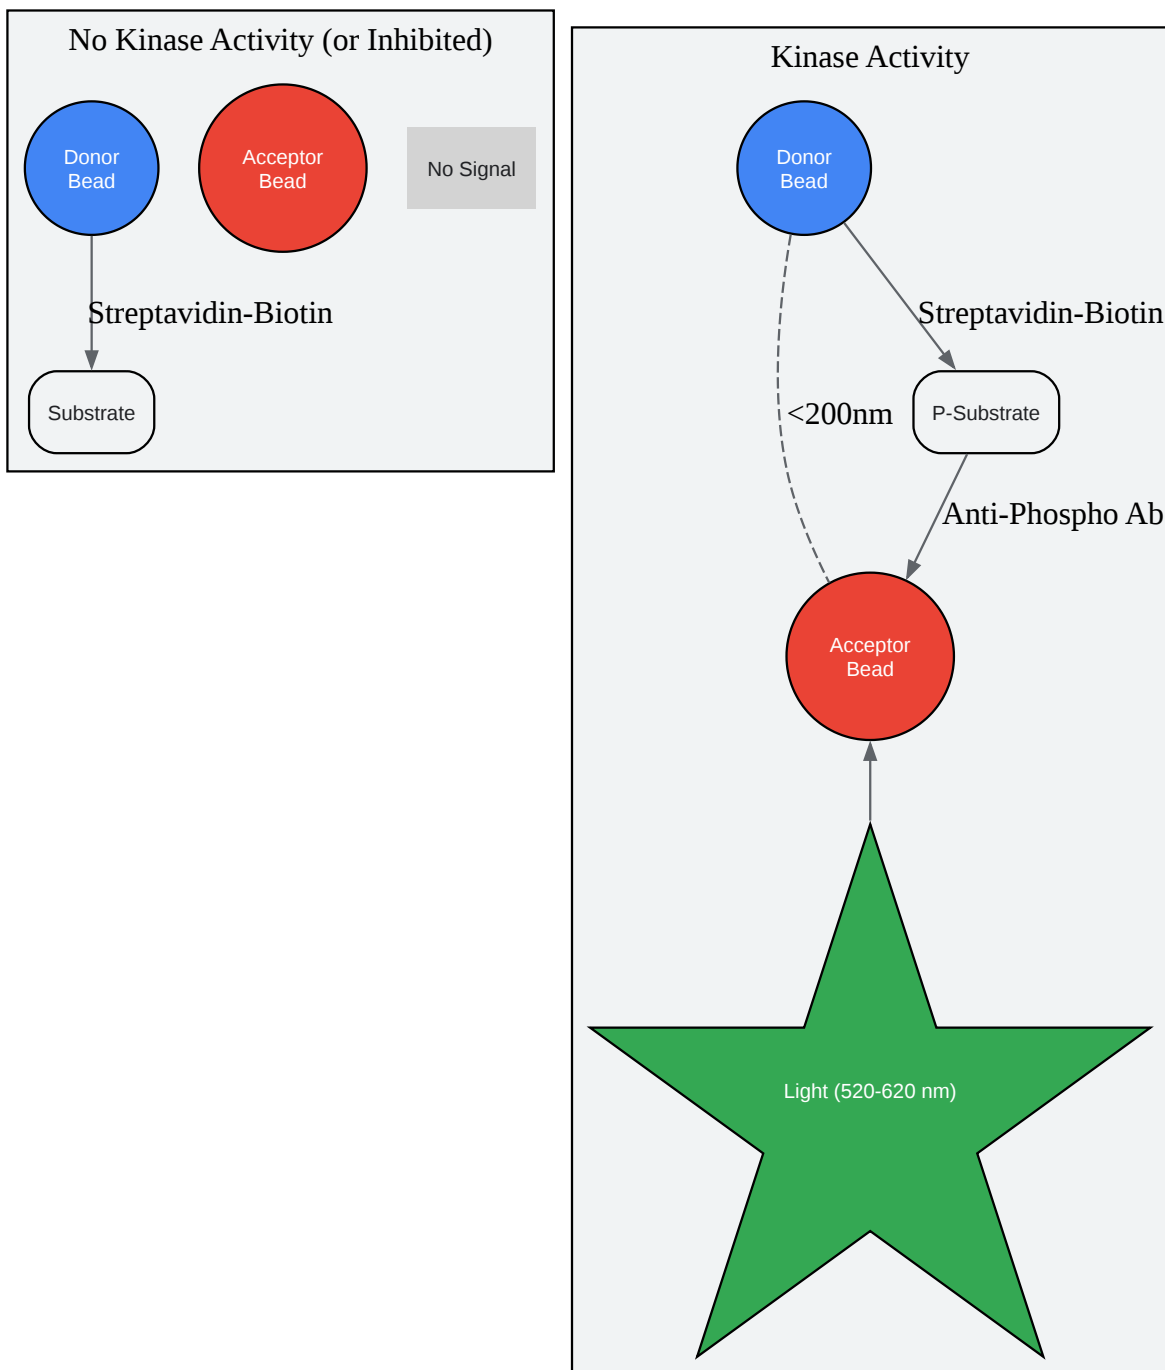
No Kinase Activity (or Inhibited)

Donor Bead

Acceptor Bead

No Signal

Streptavidin-Biotin

Substrate

Kinase Activity

Donor Bead

Streptavidin-Biotin

<200nm

P-Substrate

Anti-Phospho Ab

Acceptor Bead

Light (520-620 nm)